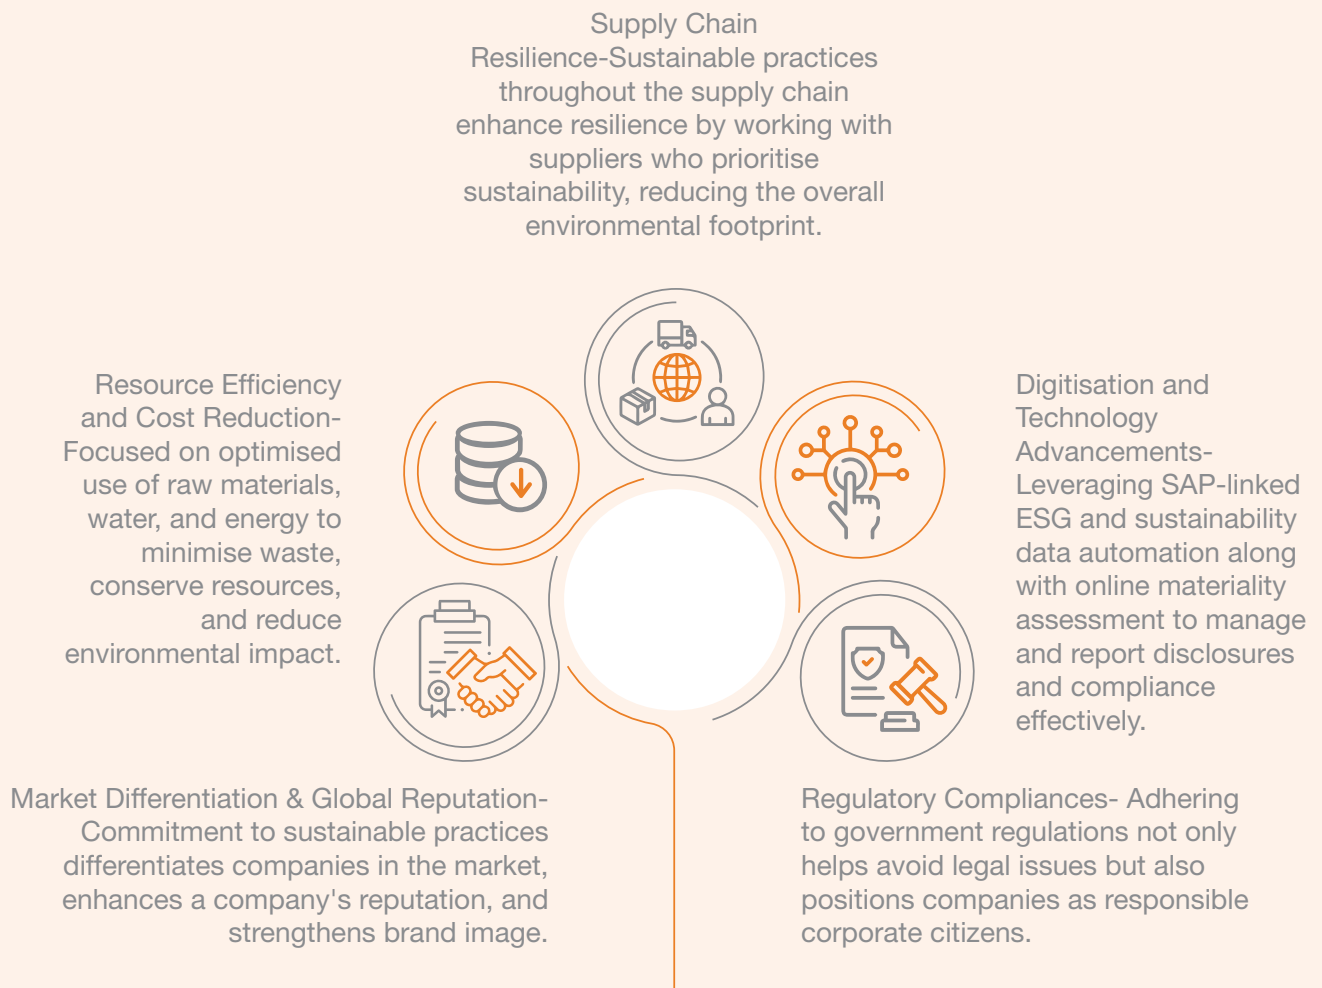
Supply Chain Resilience-Sustainable practices throughout the supply chain enhance resilience by working with suppliers who prioritise sustainability, reducing the overall environmental footprint.

Resource Efficiency and Cost Reduction-Focused on optimised use of raw materials, water, and energy to minimise waste, conserve resources, and reduce environmental impact.

Digitisation and Technology Advancements-Leveraging SAP-linked ESG and sustainability data automation along with online materiality assessment to manage and report disclosures and compliance effectively.

Market Differentiation & Global Reputation-Commitment to sustainable practices differentiates companies in the market, enhances a company's reputation, and strengthens brand image.

Regulatory Compliances- Adhering to government regulations not only helps avoid legal issues but also positions companies as responsible corporate citizens.